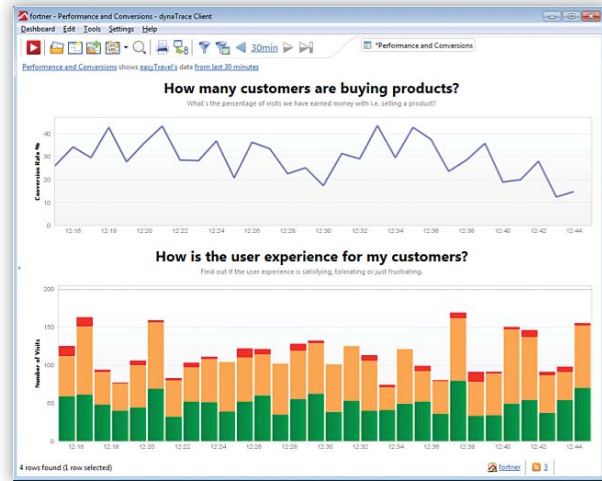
fortner - Performance and Conversions - dynaTrace Client

Dashboard Edit Tools Settings Help

30min

*Performance and Conversions

Performance and Conversions shows easyTravel's data from last 30 minutes

How many customers are buying products?

What's the percentage of visits we have earned money with i.e. selling a product?

Conversion Rate %

40
30
20
10
0

12:16 12:18 12:20 12:22 12:24 12:26 12:28 12:30 12:32 12:34 12:36 12:38 12:40 12:42 12:44

How is the user experience for my customers?

Find out if the user experience is satisfying, tolerating or just frustrating.

Number of Visits

200
150
100
50
0

12:16 12:18 12:20 12:22 12:24 12:26 12:28 12:30 12:32 12:34 12:36 12:38 12:40 12:42 12:44

4 rows found (1 row selected)

fortner 3